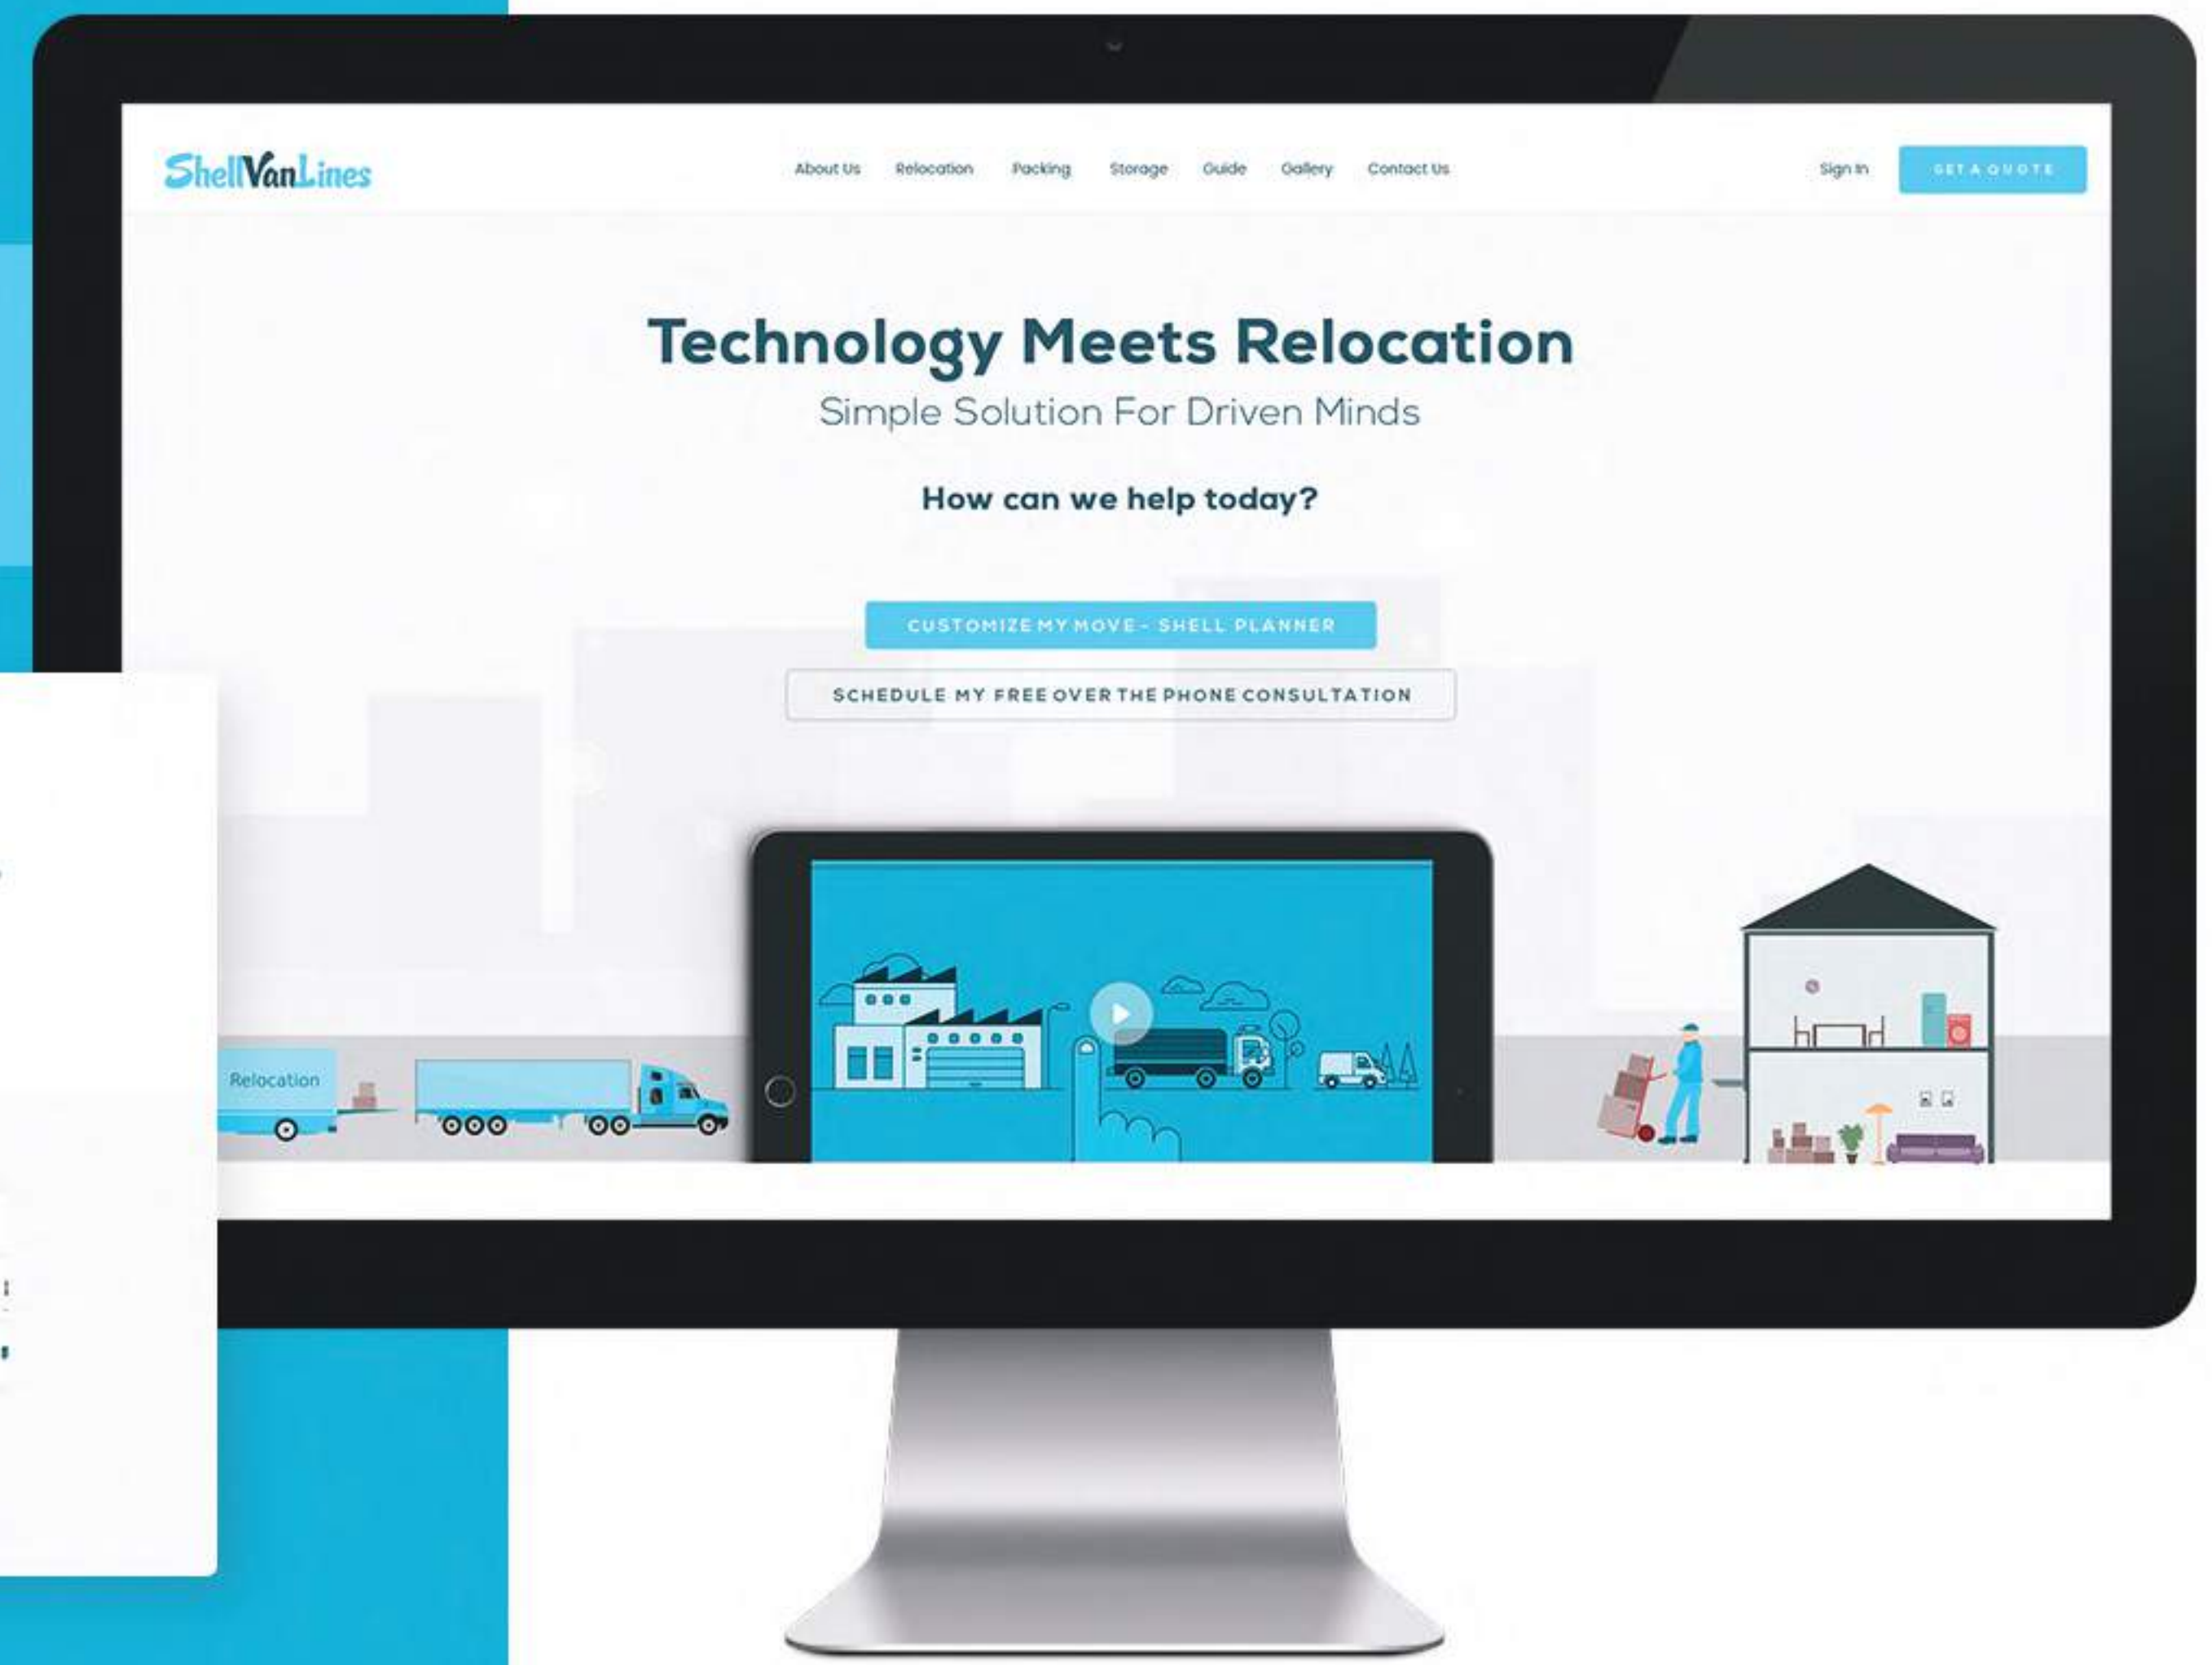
ShellVanLines

About Us Relocation Packing Storage Guide Gallery Contact Us

Sign In GET A QUOTE

Technology Meets Relocation

Simple Solution For Driven Minds

How can we help today?

CUSTOMIZE MY MOVE - SHELL PLANNER

SCHEDULE MY FREE OVER THE PHONE CONSULTATION

Relocation